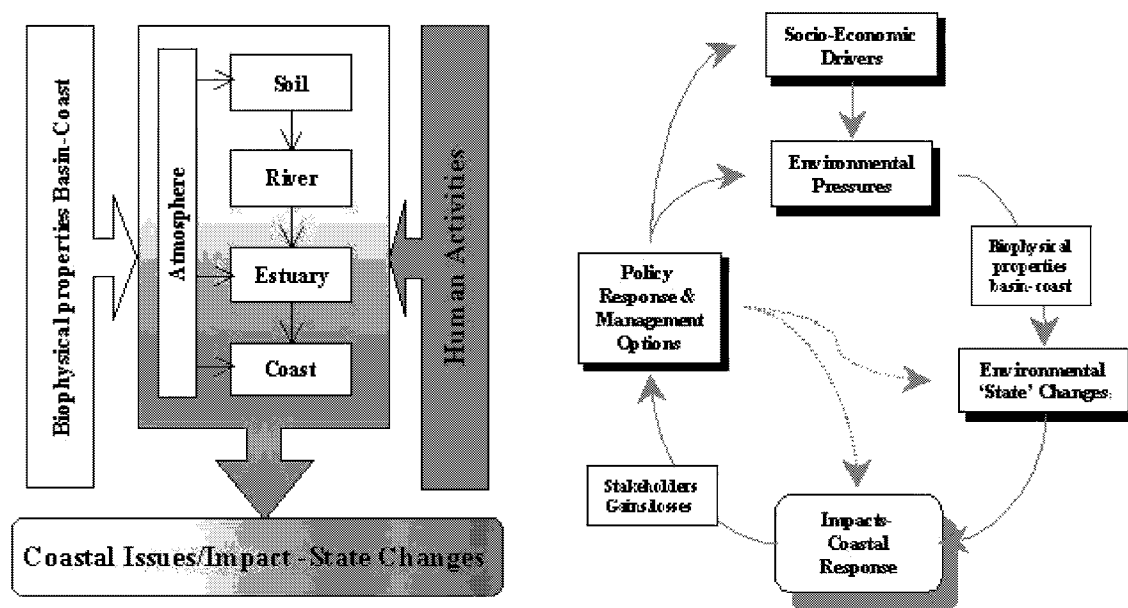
Biophysical properties Basin-Coast

Atmosphere

Soil

River

Estuary

Coast

Human Activities

Coastal Issues/Impact-State Changes

Socio-Economic Drivers

Environmental Pressures

Biophysical properties basin-coast

Policy Response & Management Options

Environmental 'State' Changes

Stakeholders Gains/losses

Impacts-Coastal Response